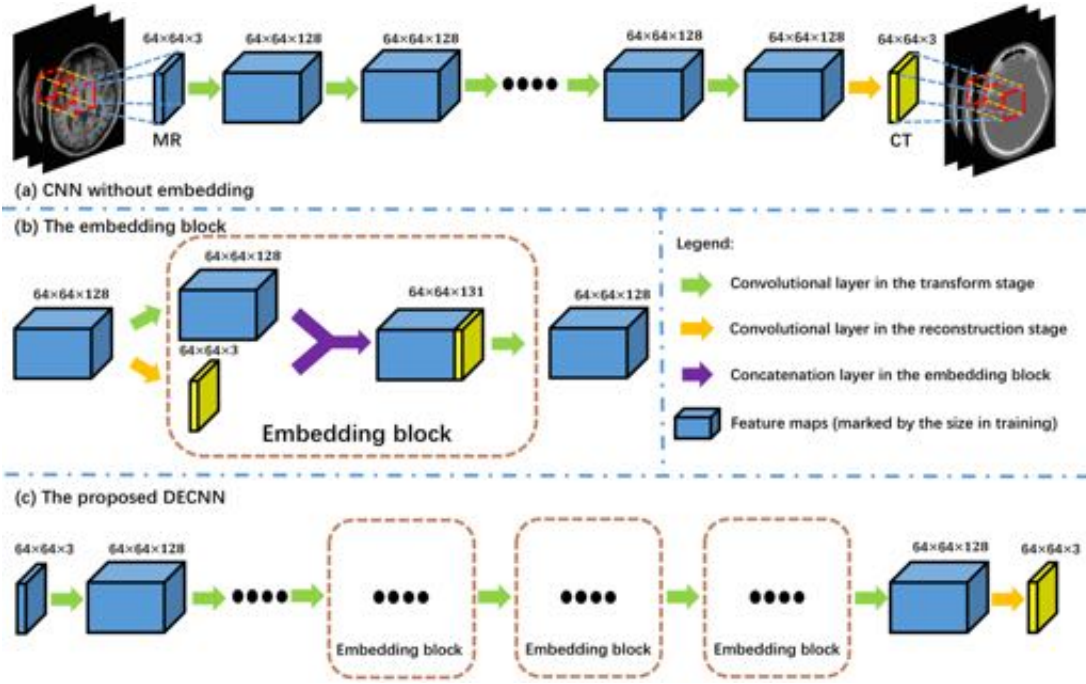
64×64×3
64×64×128
64×64×128
64×64×128
64×64×128
64×64×3
MR
CT
(a) CNN without embedding

(b) The embedding block
64×64×128
64×64×128
64×64×3
64×64×131
64×64×128
Embedding block

Legend:
Convolutional layer in the transform stage
Convolutional layer in the reconstruction stage
Concatenation layer in the embedding block
Feature maps (marked by the size in training)

(c) The proposed DECNN
64×64×3
64×64×128
Embedding block
Embedding block
Embedding block
64×64×128
64×64×3